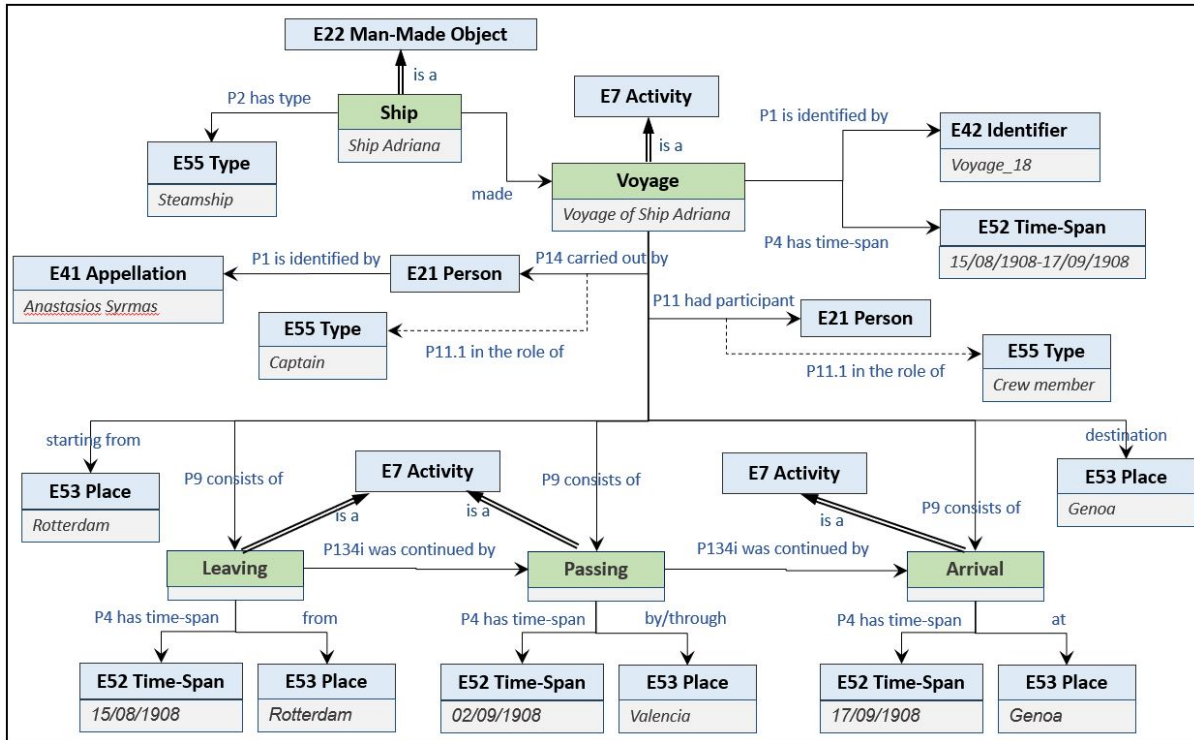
E22 Man-Made Object

is a

P2 has type

Ship
Ship Adriana

E55 Type
Steamship

E7 Activity

is a

made

Voyage
Voyage of Ship Adriana

P1 is identified by

E42 Identifier
Voyage_18

P4 has time-span

E52 Time-Span
15/08/1908-17/09/1908

E41 Appellation
Anastasios Syrmas

P1 is identified by

E21 Person

P14 carried out by

E55 Type
Captain

P11.1 in the role of

P11 had participant

E21 Person

P11.1 in the role of

E55 Type
Crew member

starting from

E53 Place
Rotterdam

P9 consists of

E7 Activity

is a

is a

P9 consists of

E7 Activity

is a

P9 consists of

destination

E53 Place
Genoa

Leaving

P134i was continued by

Passing

P134i was continued by

Arrival

P4 has time-span

from

E52 Time-Span
15/08/1908

E53 Place
Rotterdam

P4 has time-span

by/through

E52 Time-Span
02/09/1908

E53 Place
Valencia

P4 has time-span

at

E52 Time-Span
17/09/1908

E53 Place
Genoa